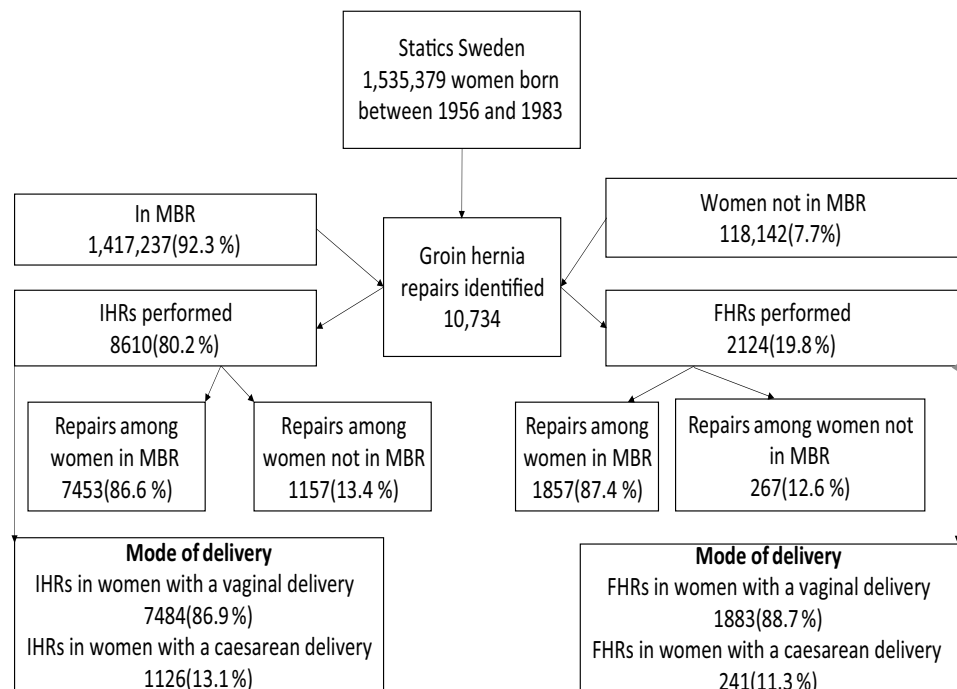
Statics Sweden
1,535,379 women born between 1956 and 1983

In MBR
1,417,237(92.3 %)

Groin hernia repairs identified
10,734

Women not in MBR
118,142(7.7%)

IHRs performed
8610(80.2 %)

FHRs performed
2124(19.8 %)

Repairs among women in MBR
7453(86.6 %)

Repairs among women not in MBR
1157(13.4 %)

Repairs among women in MBR
1857(87.4 %)

Repairs among women not in MBR
267(12.6 %)

Mode of delivery
IHRs in women with a vaginal delivery
7484(86.9 %)
IHRs in women with a caesarean delivery
1126(13.1 %)

Mode of delivery
FHRs in women with a vaginal delivery
1883(88.7 %)
FHRs in women with a caesarean delivery
241(11.3 %)